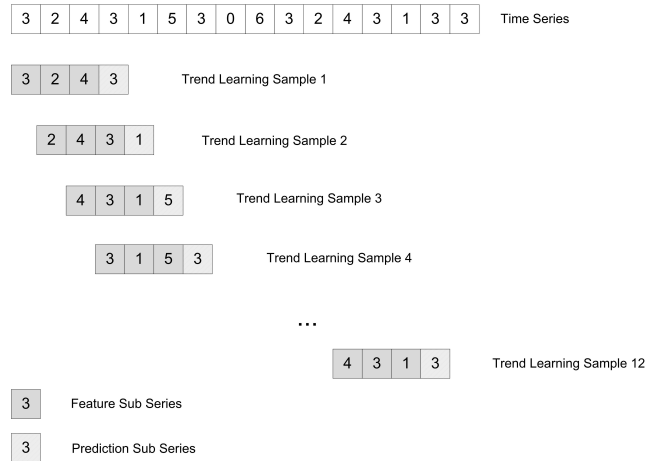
| 3 | 2 | 4 | 3 | 1 | 5 | 3 | 0 | 6 | 3 | 2 | 4 | 3 | 1 | 3 | 3 |
|---|---|---|---|---|---|---|---|---|---|---|---|---|---|---|---|

Time Series

| 3 | 2 | 4 | 3 |
|---|---|---|---|

Trend Learning Sample 1

| 2 | 4 | 3 | 1 |
|---|---|---|---|

Trend Learning Sample 2

| 4 | 3 | 1 | 5 |
|---|---|---|---|

Trend Learning Sample 3

| 3 | 1 | 5 | 3 |
|---|---|---|---|

Trend Learning Sample 4

...

| 4 | 3 | 1 | 3 |
|---|---|---|---|

Trend Learning Sample 12

3 Feature Sub Series

3 Prediction Sub Series